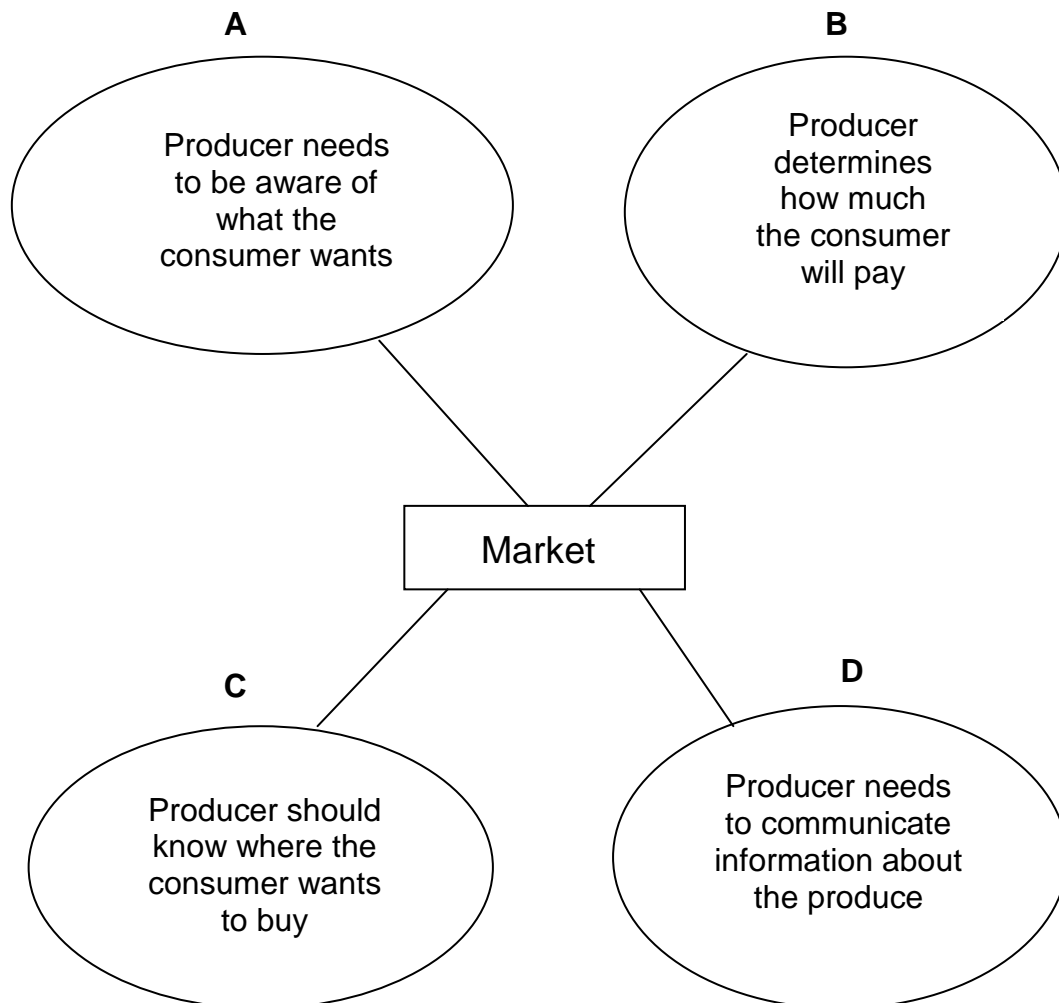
A

Producer needs to be aware of what the consumer wants

B

Producer determines how much the consumer will pay

Market

C

Producer should know where the consumer wants to buy

D

Producer needs to communicate information about the produce